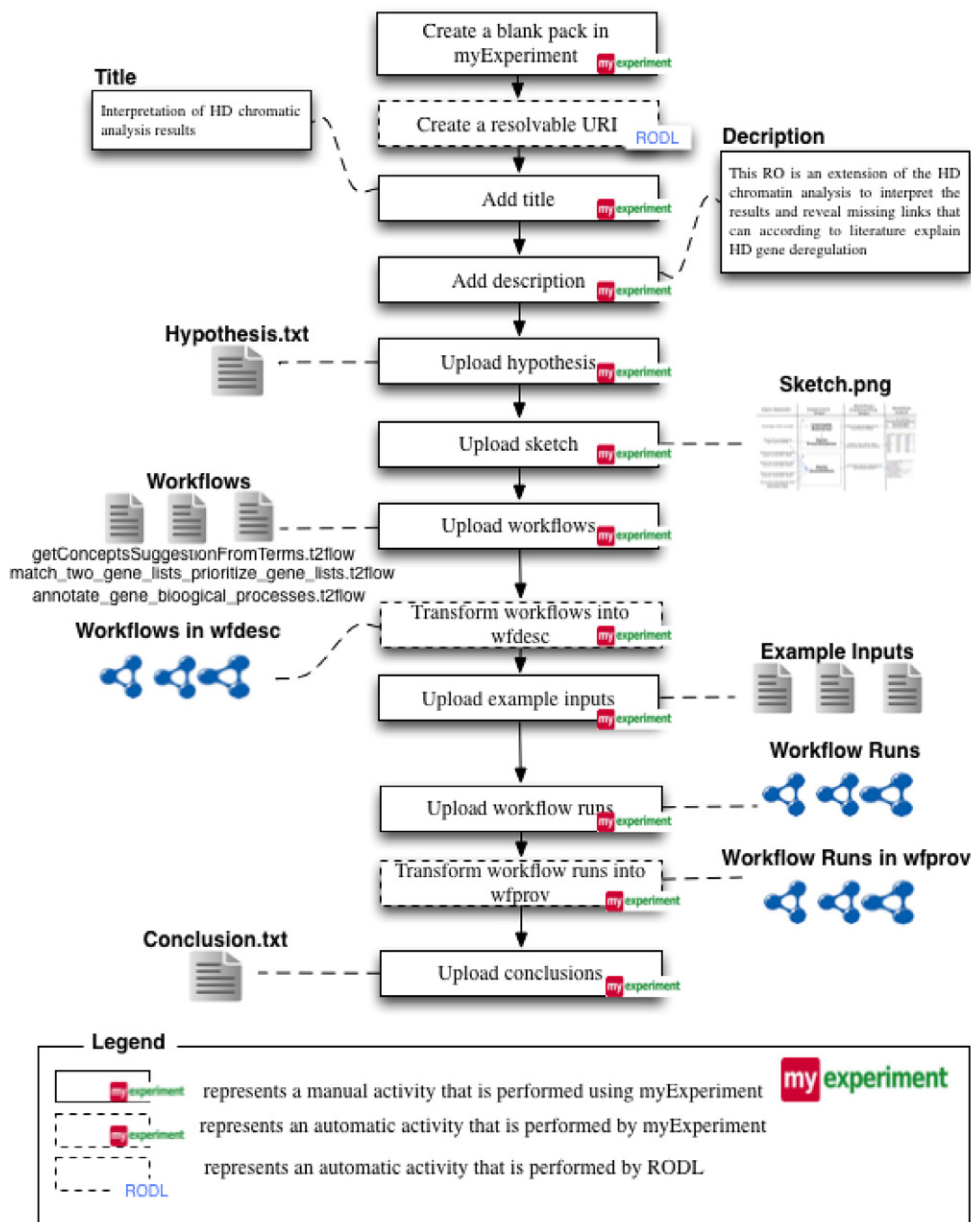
Create a blank pack in myExperiment
myexperiment

Title
Interpretation of HD chromatic analysis results

Create a resolvable URI
RODL

Decription
This RO is an extension of the HD chromatin analysis to interpret the results and reveal missing links that can according to literature explain HD gene deregulation

Add title
myexperiment

Add description
myexperiment

Hypothesis.txt

Upload hypothesis
myexperiment

Sketch.png

Upload sketch
myexperiment

Workflows
getConceptsSuggestionFromTerms.t2flow
match_two_gene_lists_prioritize_gene_lists.t2flow
annotate_gene_bioogical_processes.t2flow

Upload workflows
myexperiment

Workflows in wfdesc

Transform workflows into wfdesc
myexperiment

Example Inputs

Upload example inputs
myexperiment

Workflow Runs

Upload workflow runs
myexperiment

Workflow Runs in wfprov

Transform workflow runs into wfprov
myexperiment

Conclusion.txt

Upload conclusions
myexperiment

Legend
myexperiment represents a manual activity that is performed using myExperiment
myexperiment represents an automatic activity that is performed by myExperiment
RODL represents an automatic activity that is performed by RODL
myexperiment